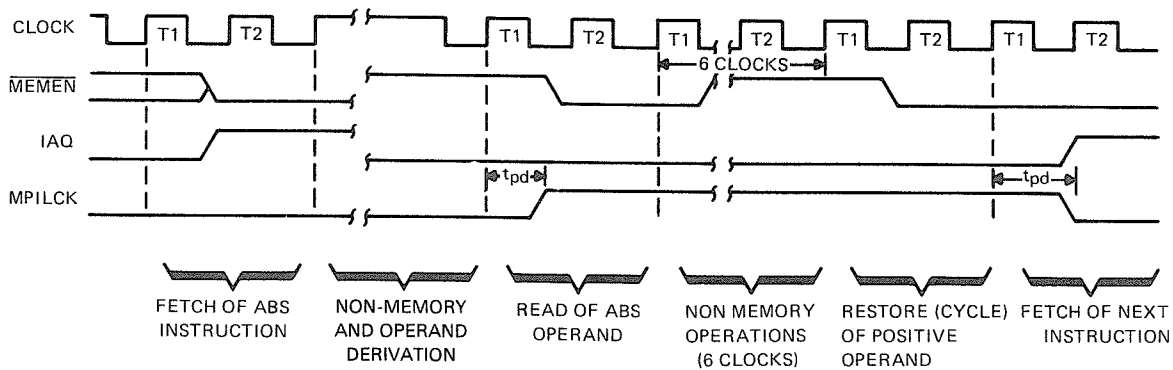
CLOCK
T1 T2
T1 T2 T1 T2 T1 T2 T1 T2
$\overline{MEMEN}$
6 CLOCKS
IAQ
MPILCK
$t_{pd}$
$t_{pd}$

FETCH OF ABS INSTRUCTION

NON-MEMORY AND OPERAND DERIVATION

READ OF ABS OPERAND

NON MEMORY OPERATIONS (6 CLOCKS)

RESTORE (CYCLE) OF POSITIVE OPERAND

FETCH OF NEXT INSTRUCTION